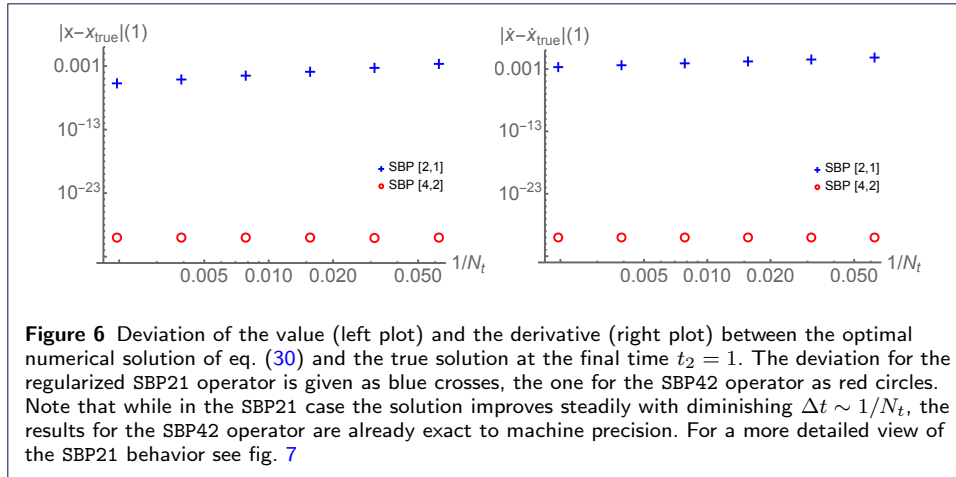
$|x-x_{\text{true}}|(1)$

0.001

$10^{-13}$

$10^{-23}$

SBP [2,1]

SBP [4,2]

0.005 0.010 0.020 0.050 $1/N_t$

$|\dot{x}-\dot{x}_{\text{true}}|(1)$

0.001

$10^{-13}$

$10^{-23}$

SBP [2,1]

SBP [4,2]

0.005 0.010 0.020 0.050 $1/N_t$

**Figure 6** Deviation of the value (left plot) and the derivative (right plot) between the optimal numerical solution of eq. (30) and the true solution at the final time $t_2 = 1$. The deviation for the regularized SBP21 operator is given as blue crosses, the one for the SBP42 operator as red circles. Note that while in the SBP21 case the solution improves steadily with diminishing $\Delta t \sim 1/N_t$, the results for the SBP42 operator are already exact to machine precision. For a more detailed view of the SBP21 behavior see fig. 7